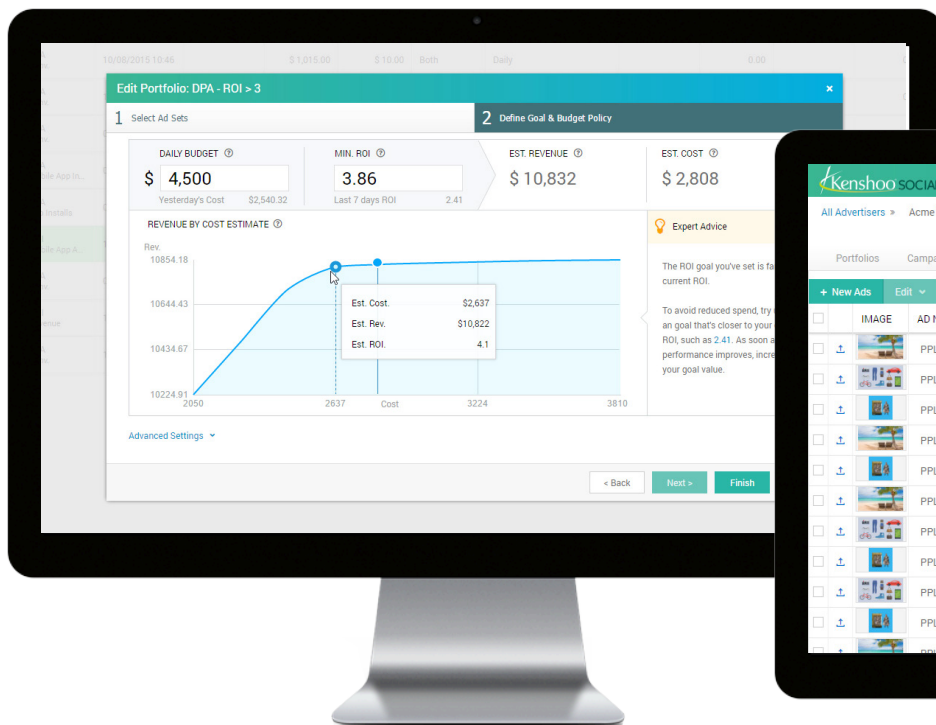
10/06/2015 10:46 $1,015.00 $10.00 Both Daily 0.00

Edit Portfolio: DPA - ROI > 3

×

1 Select Ad Sets

2 Define Goal & Budget Policy

DAILY BUDGET ⓘ

$ 4,500

Yesterday's Cost $2,540.32

MIN. ROI ⓘ

3.86

Last 7 days ROI 2.41

EST. REVENUE ⓘ

$ 10,832

EST. COST ⓘ

$ 2,808

REVENUE BY COST ESTIMATE ⓘ

Rev.

10854.18

10644.43

10434.67

10224.91

2050 2637 Cost 3224 3810

| Est. Cost. | $2,637 |
|---|---|
| Est. Rev. | $10,822 |
| Est. ROI. | 4.1 |

Expert Advice

The ROI goal you've set is fa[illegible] current ROI.

To avoid reduced spend, try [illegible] an goal that's closer to your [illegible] ROI, such as 2.41. As soon a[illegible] performance improves, incre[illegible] your goal value.

Advanced Settings

< Back

Next >

Finish

Kenshoo SOCIA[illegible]

All Advertisers » Acme

Portfolios Campa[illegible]

+ New Ads Edit

IMAGE AD N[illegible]

PPL
PPL
PPL
PPL
PPL
PPL
PPL
PPL
PPL
PPL